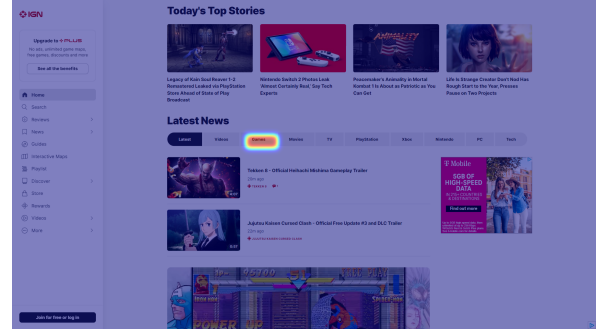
IGN

Upgrade to PLUS
No ads, unlimited game maps, free games, discounts and more

See all the benefits

Home
Search
Reviews
News
Guides
Interactive Maps
Playlist
Discover
Deals
Store
Rewards
Videos
More

Join for free or log in

Today's Top Stories

Legacy of Kain Soul Reaver 1-2 Remastered Leaked via PlayStation Store Ahead of State of Play Broadcast

Nintendo Switch 2 Photos Look 'Almost Certainly Real,' Say Tech Experts

Peacemaker's Animality in Mortal Kombat 1 Is About as Patriotic as You Can Get

Life Is Strange Creator Don't Nod Has Rough Start to the Year, Pressure Pause on Two Projects

Latest News

Latest | Videos | Games | Movies | TV | PlayStation | Xbox | Nintendo | PC | Tech

Tekken 8 - Official Heihachi Mishima Gameplay Trailer
20m ago
TEKKEN 8

Jujutsu Kaisen Cursed Clash - Official Free Update #3 and DLC Trailer
22m ago
JUJUTSU KAISEN CURSED CLASH

T Mobile
5GB OF HIGH-SPEED DATA
Find out more

POWER UP